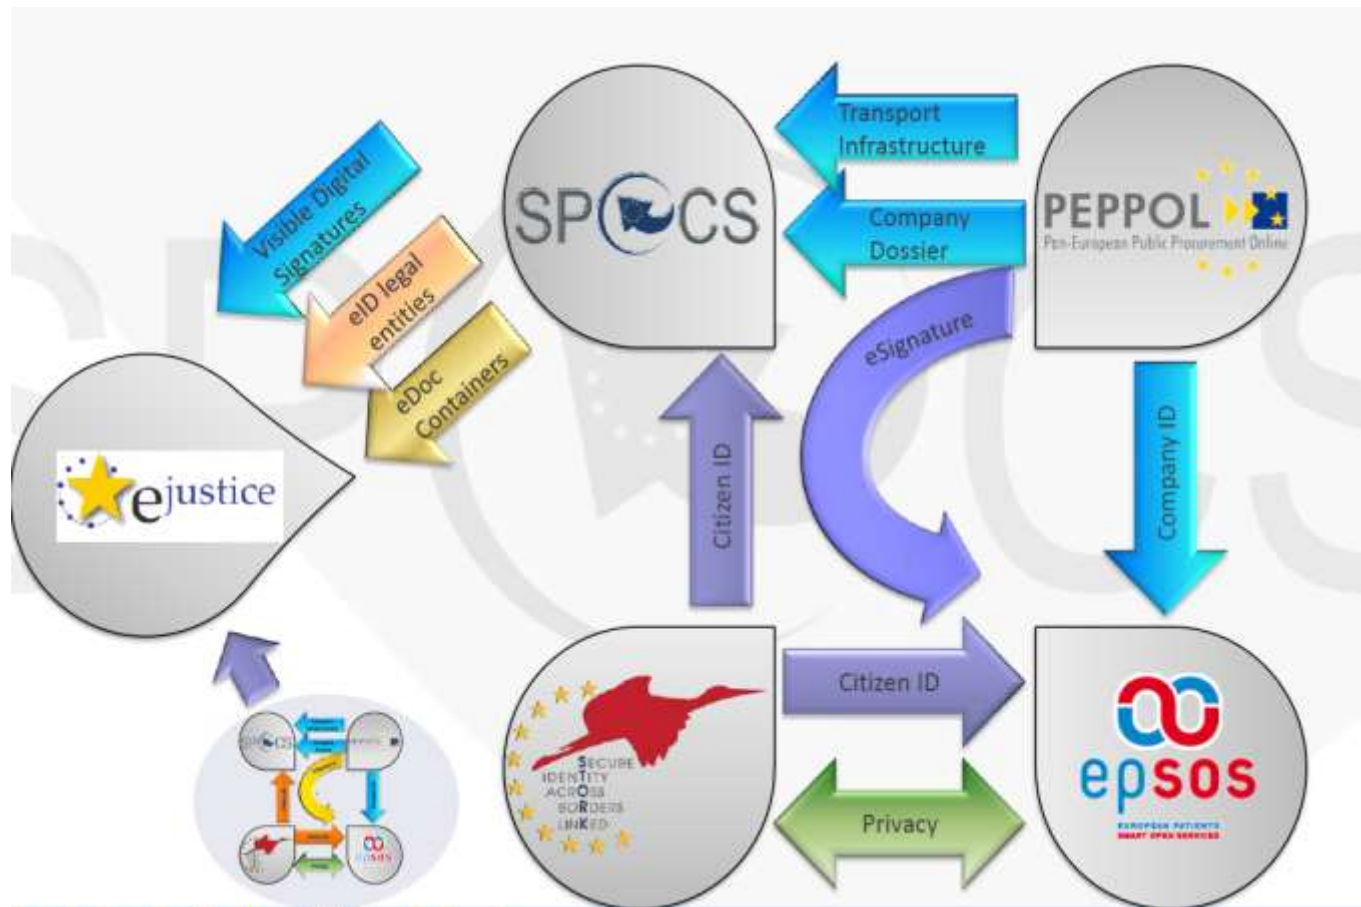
Visible Digital Signatures

eID legal entities

eDoc Containers

SPOCS

Transport Infrastructure

Company Dossier

PEPPOL

Pan-European Public Procurement Online

eSignature

Company ID

Citizen ID

ejustice

SECURE IDENTITY ACROSS BORDERS LINKED

Citizen ID

Privacy

epsos

EUROPEAN PATIENTS SMART OPEN SERVICES